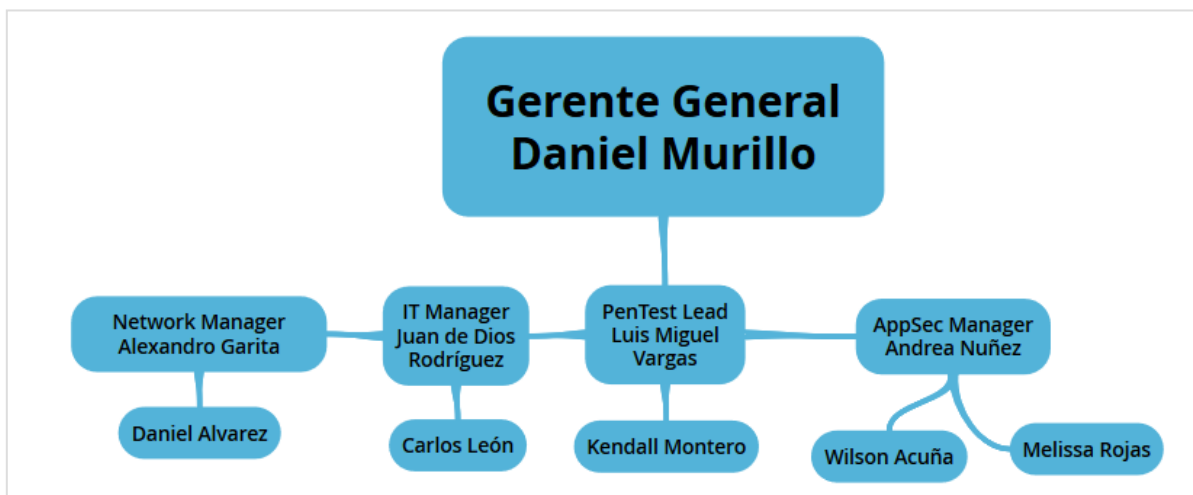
Gerente General
Daniel Murillo

Network Manager
Alexandro Garita

IT Manager
Juan de Dios
Rodríguez

PenTest Lead
Luis Miguel
Vargas

AppSec Manager
Andrea Nuñez

Daniel Alvarez

Carlos León

Kendall Montero

Wilson Acuña

Melissa Rojas